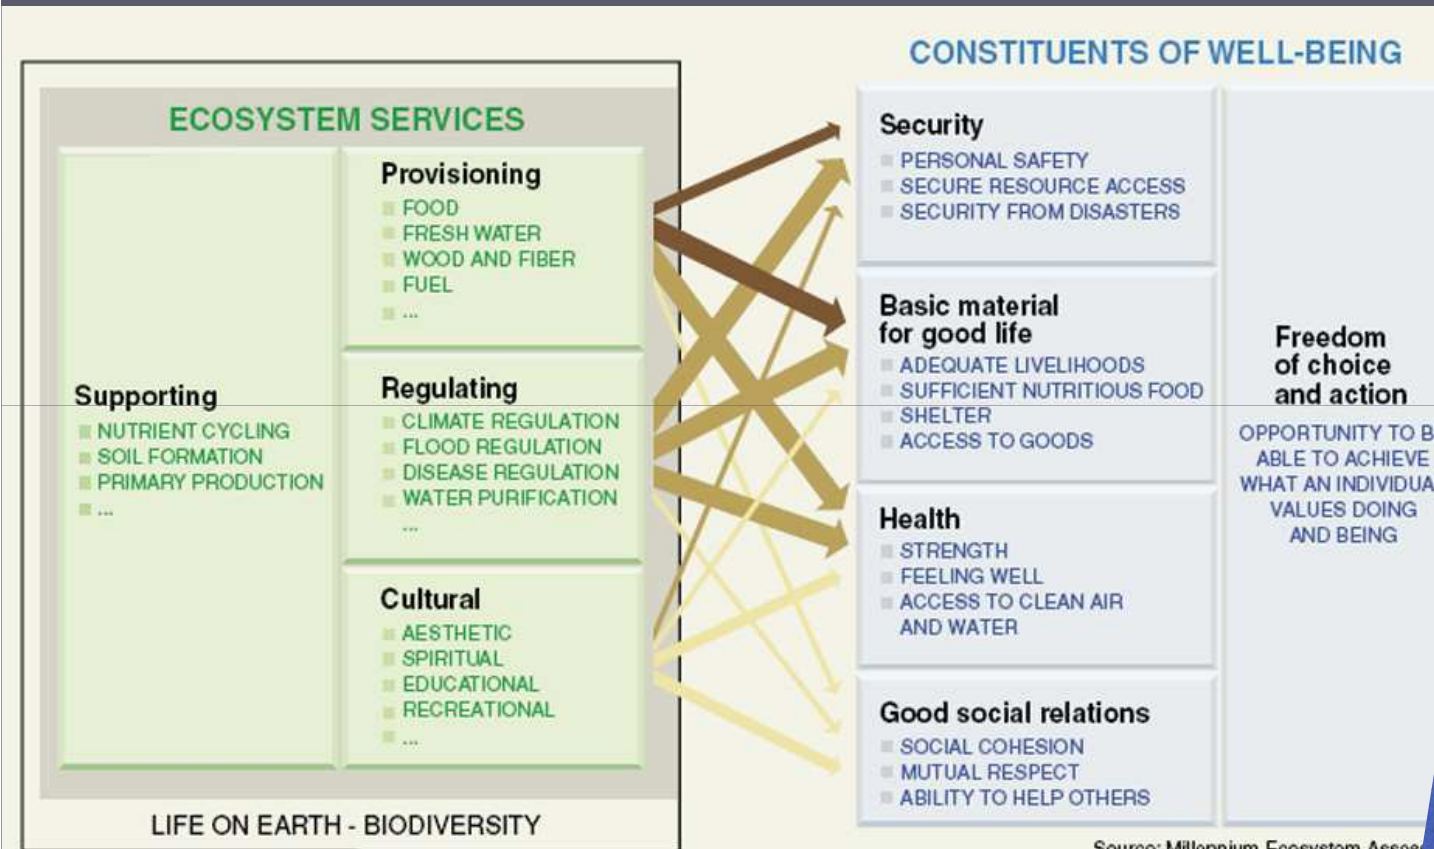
CONSTITUENTS OF WELL-BEING

ECOSYSTEM SERVICES

Supporting
NUTRIENT CYCLING
SOIL FORMATION
PRIMARY PRODUCTION
...

Provisioning
FOOD
FRESH WATER
WOOD AND FIBER
FUEL
...

Regulating
CLIMATE REGULATION
FLOOD REGULATION
DISEASE REGULATION
WATER PURIFICATION
...

Cultural
AESTHETIC
SPIRITUAL
EDUCATIONAL
RECREATIONAL
...

LIFE ON EARTH - BIODIVERSITY

Security
PERSONAL SAFETY
SECURE RESOURCE ACCESS
SECURITY FROM DISASTERS

Basic material for good life
ADEQUATE LIVELIHOODS
SUFFICIENT NUTRITIOUS FOOD
SHELTER
ACCESS TO GOODS

Health
STRENGTH
FEELING WELL
ACCESS TO CLEAN AIR AND WATER

Good social relations
SOCIAL COHESION
MUTUAL RESPECT
ABILITY TO HELP OTHERS

Freedom of choice and action
OPPORTUNITY TO B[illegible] ABLE TO ACHIEVE WHAT AN INDIVIDUA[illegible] VALUES DOING AND BEING

Source: Millennium Ecosystem Asses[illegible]